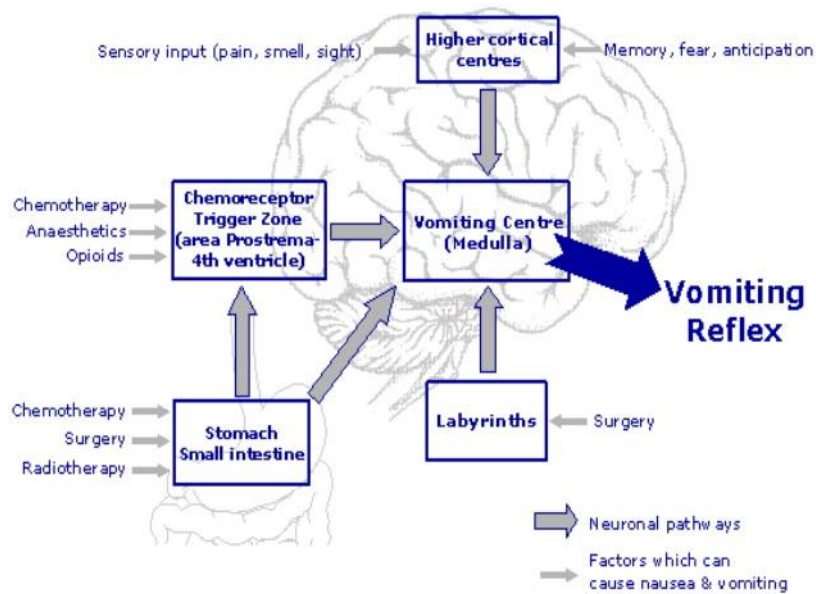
Sensory input (pain, smell, sight)

Higher cortical centres

Memory, fear, anticipation

Chemotherapy
Anaesthetics
Opioids

Chemoreceptor Trigger Zone (area Prostrema- 4th ventricle)

Vomiting Centre (Medulla)

Vomiting Reflex

Chemotherapy
Surgery
Radiotherapy

Stomach Small intestine

Labyrinths

Surgery

Neuronal pathways

Factors which can cause nausea & vomiting